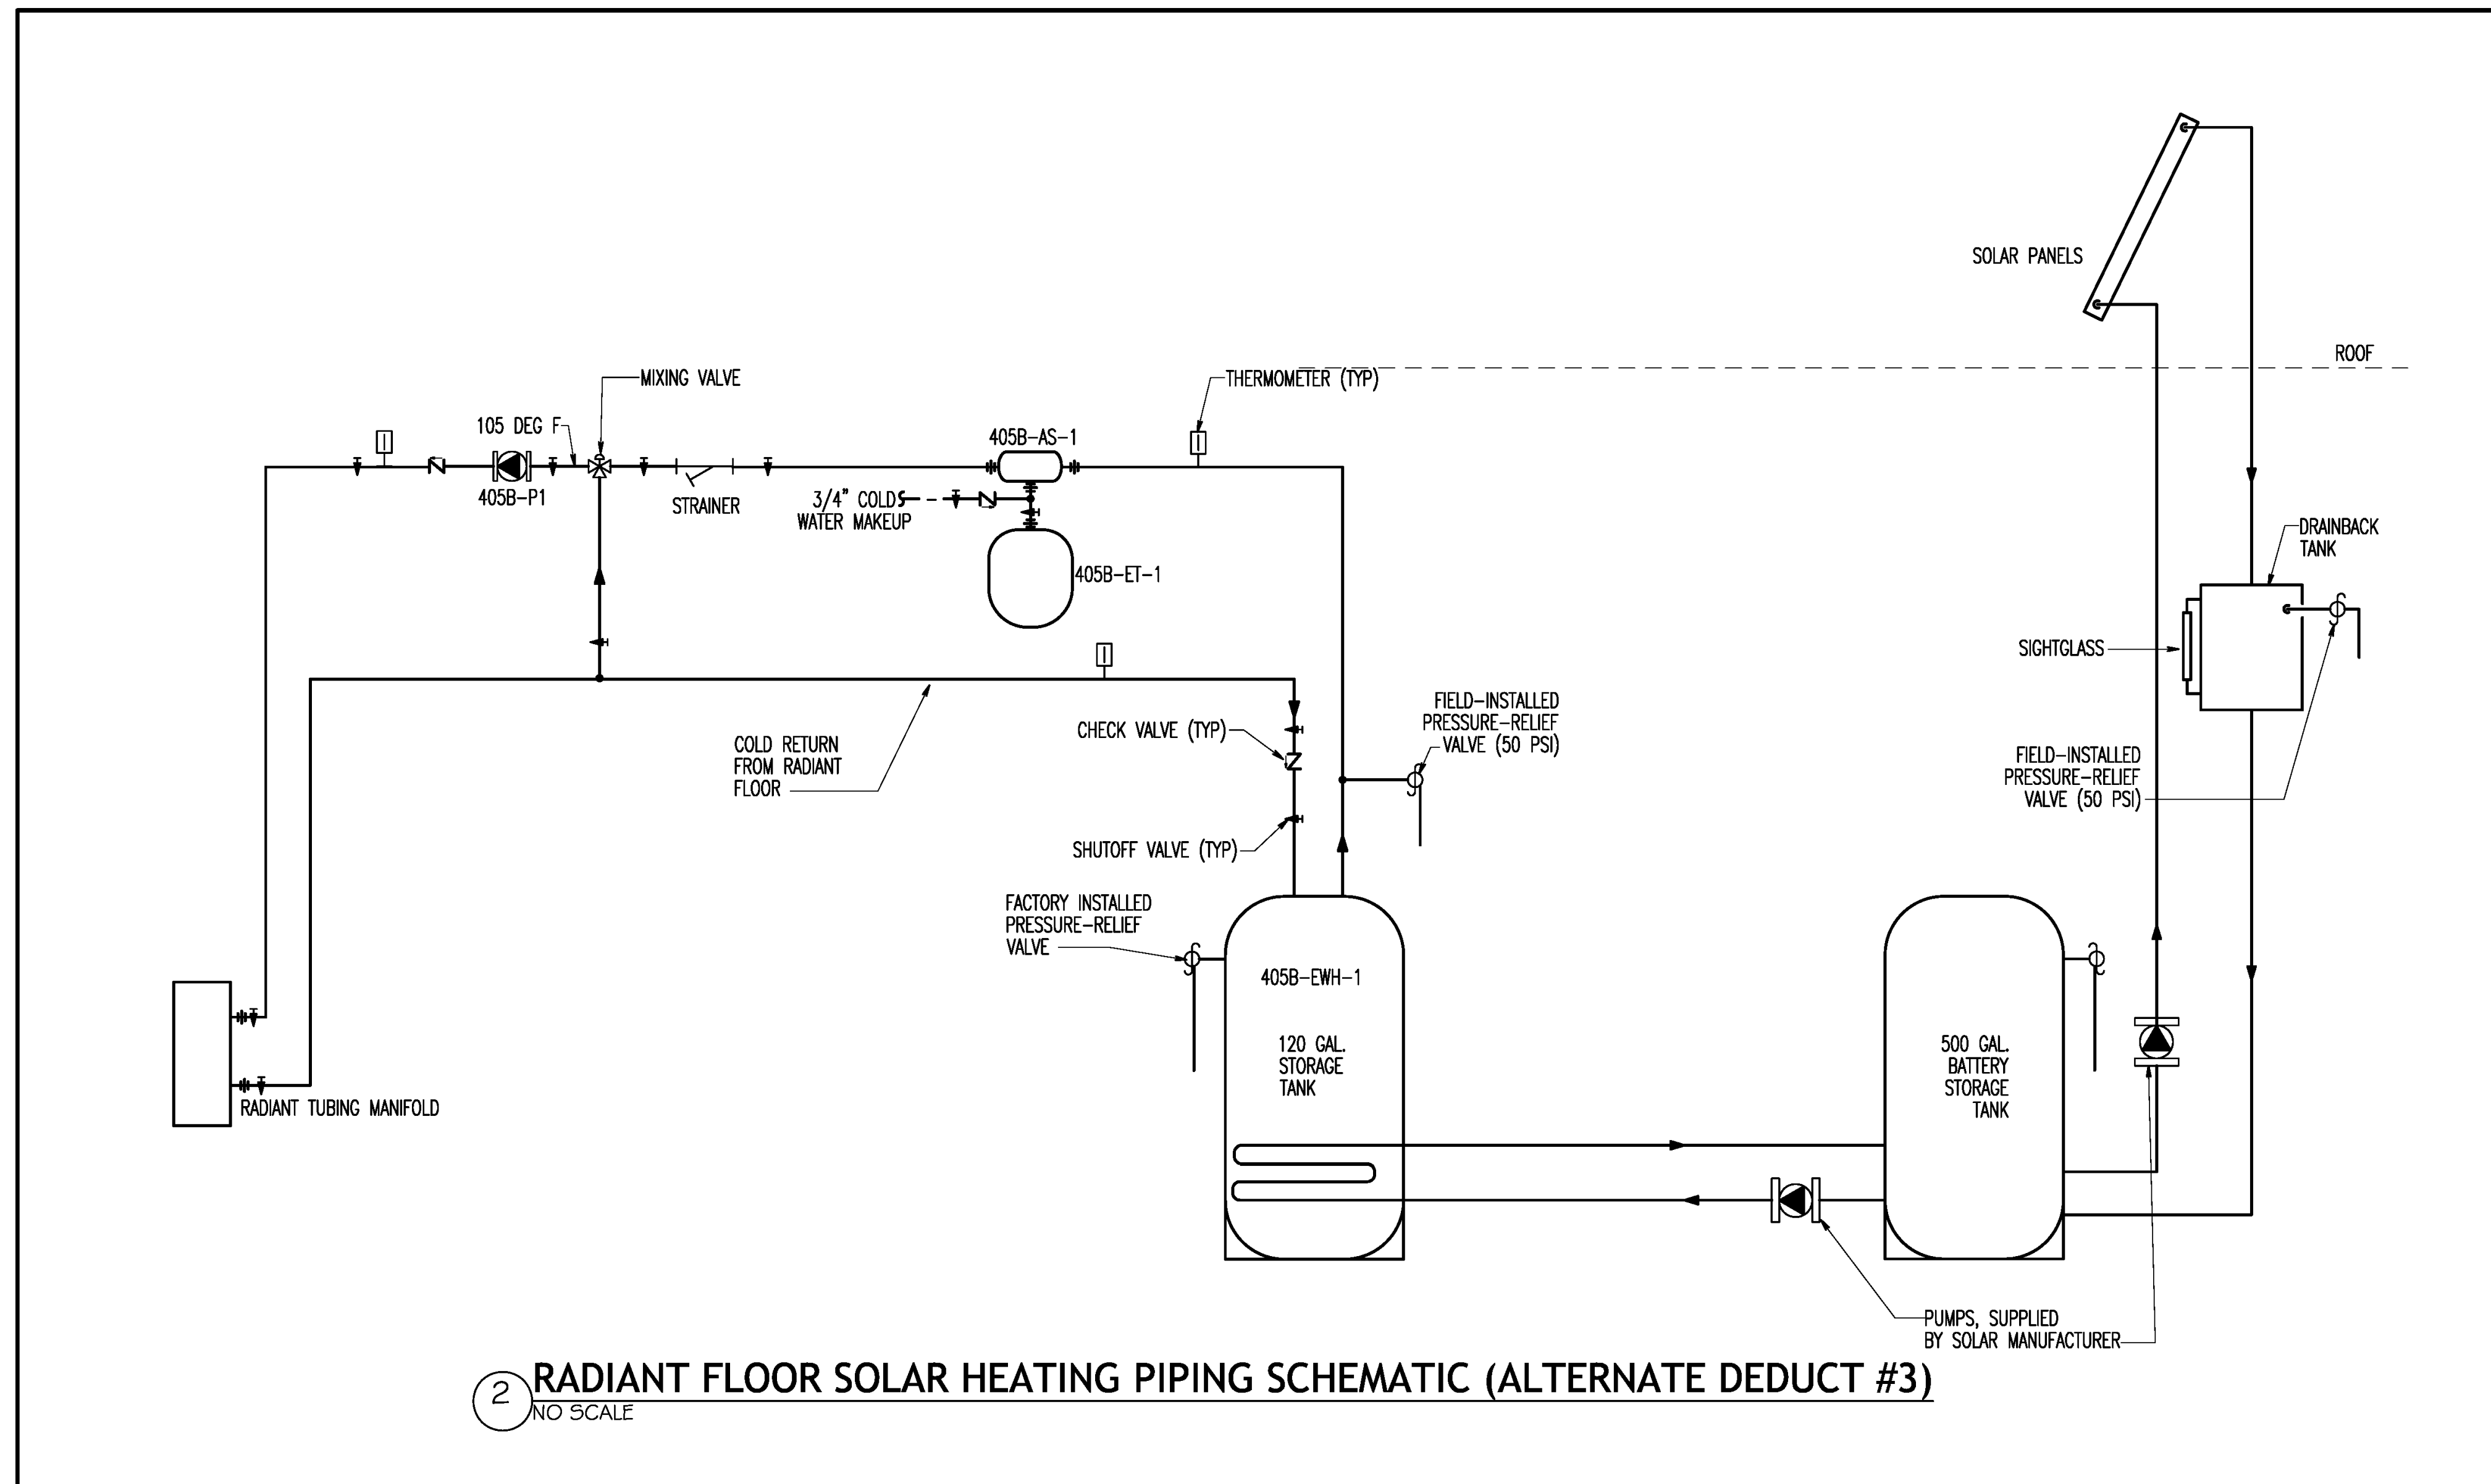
SOLAR PANELS

ROOF

MIXING VALVE

THERMOMETER (TYP)

105 DEG F

405B-AS-1

405B-P1

STRAINER

3/4" COLD WATER MAKEUP

405B-ET-1

DRAINBACK TANK

SIGHTGLASS

COLD RETURN FROM RADIANT FLOOR

CHECK VALVE (TYP)

FIELD-INSTALLED PRESSURE-RELIEF VALVE (50 PSI)

FIELD-INSTALLED PRESSURE-RELIEF VALVE (50 PSI)

SHUTOFF VALVE (TYP)

FACTORY INSTALLED PRESSURE-RELIEF VALVE

405B-EWH-1

120 GAL. STORAGE TANK

500 GAL. BATTERY STORAGE TANK

RADIANT TUBING MANIFOLD

PUMPS, SUPPLIED BY SOLAR MANUFACTURER

2 RADIANT FLOOR SOLAR HEATING PIPING SCHEMATIC (ALTERNATE DEDUCT #3)
NO SCALE